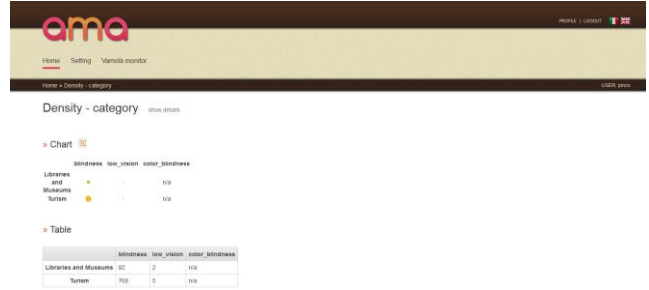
ama

PROFILE | LOGOUT

Home Setting Varrolà monitor

Home » Density - category

USER: pinco

Density - category show details

» Chart

| | blindness | low_vision | color_blindness |
|---|---|---|---|
| Libraries and Museums | | - | n/a |
| Turism | | - | n/a |

» Table

| | blindness | low_vision | color_blindness |
|---|---|---|---|
| Libraries and Museums | 92 | 2 | n/a |
| Turism | 768 | 0 | n/a |